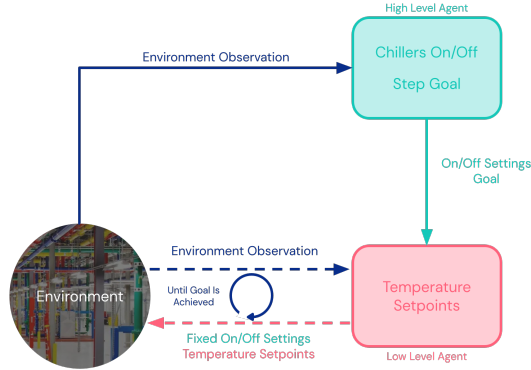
High Level Agent

Environment Observation

Chillers On/Off
Step Goal

On/Off Settings
Goal

Environment Observation

Environment

Until Goal Is
Achieved

Temperature
Setpoints

Fixed On/Off Settings
Temperature Setpoints

Low Level Agent